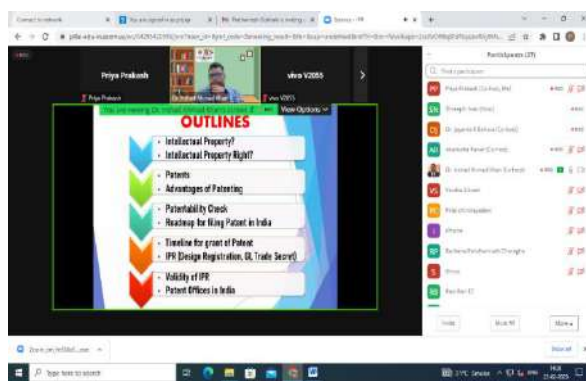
Priya Prakash

vivo V2055

You are viewing Dr. Irshad Ahmad Khan's screen

View Options

OUTLINES

- Intellectual Property?
- Intellectual Property Right?

- Patents
- Advantages of Patenting

- Patentability Check
- Roadmap for filing Patent in India

- Timeline for grant of Patent
- IPR (Design Registration, GI, Trade Secret)

- Validity of IPR
- Patent Offices in India

Participants (37)

Invite

Mute All

More

Type here to search